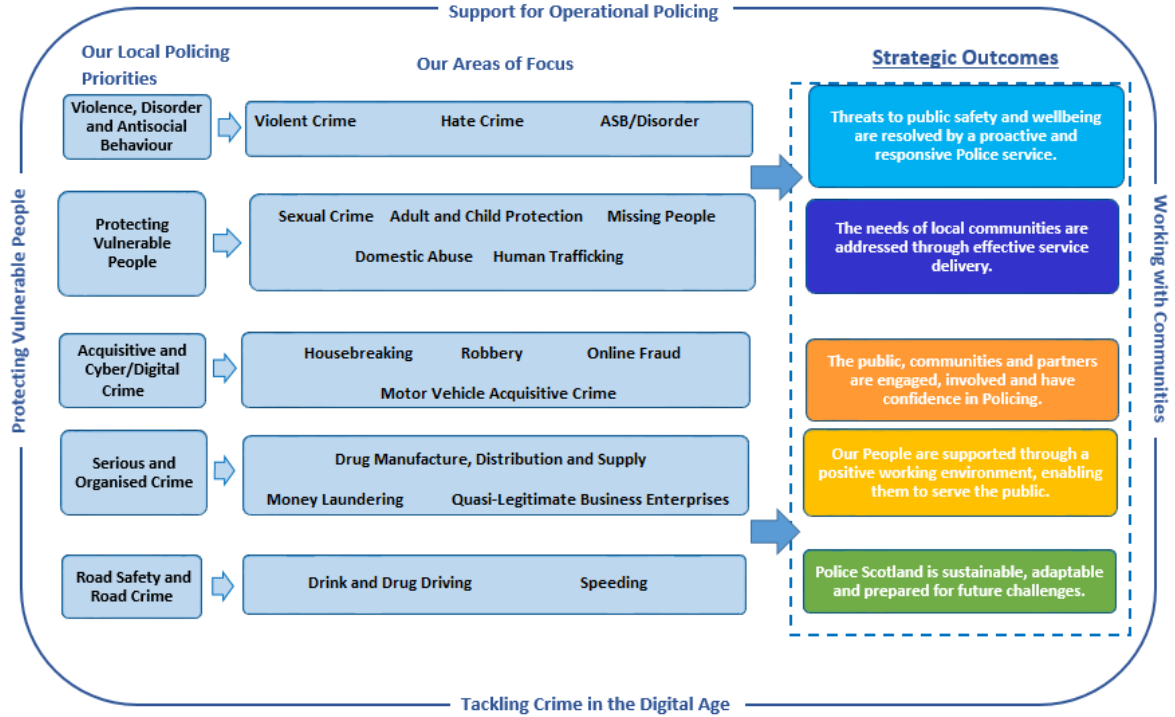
Support for Operational Policing

Protecting Vulnerable People

Working with Communities

Our Local Policing Priorities

Our Areas of Focus

Strategic Outcomes

Violence, Disorder and Antisocial Behaviour

Violent Crime    Hate Crime    ASB/Disorder

Protecting Vulnerable People

Sexual Crime    Adult and Child Protection    Missing People

Domestic Abuse    Human Trafficking

Acquisitive and Cyber/Digital Crime

Housebreaking    Robbery    Online Fraud

Motor Vehicle Acquisitive Crime

Serious and Organised Crime

Drug Manufacture, Distribution and Supply

Money Laundering    Quasi-Legitimate Business Enterprises

Road Safety and Road Crime

Drink and Drug Driving    Speeding

Threats to public safety and wellbeing are resolved by a proactive and responsive Police service.

The needs of local communities are addressed through effective service delivery.

The public, communities and partners are engaged, involved and have confidence in Policing.

Our People are supported through a positive working environment, enabling them to serve the public.

Police Scotland is sustainable, adaptable and prepared for future challenges.

Tackling Crime in the Digital Age